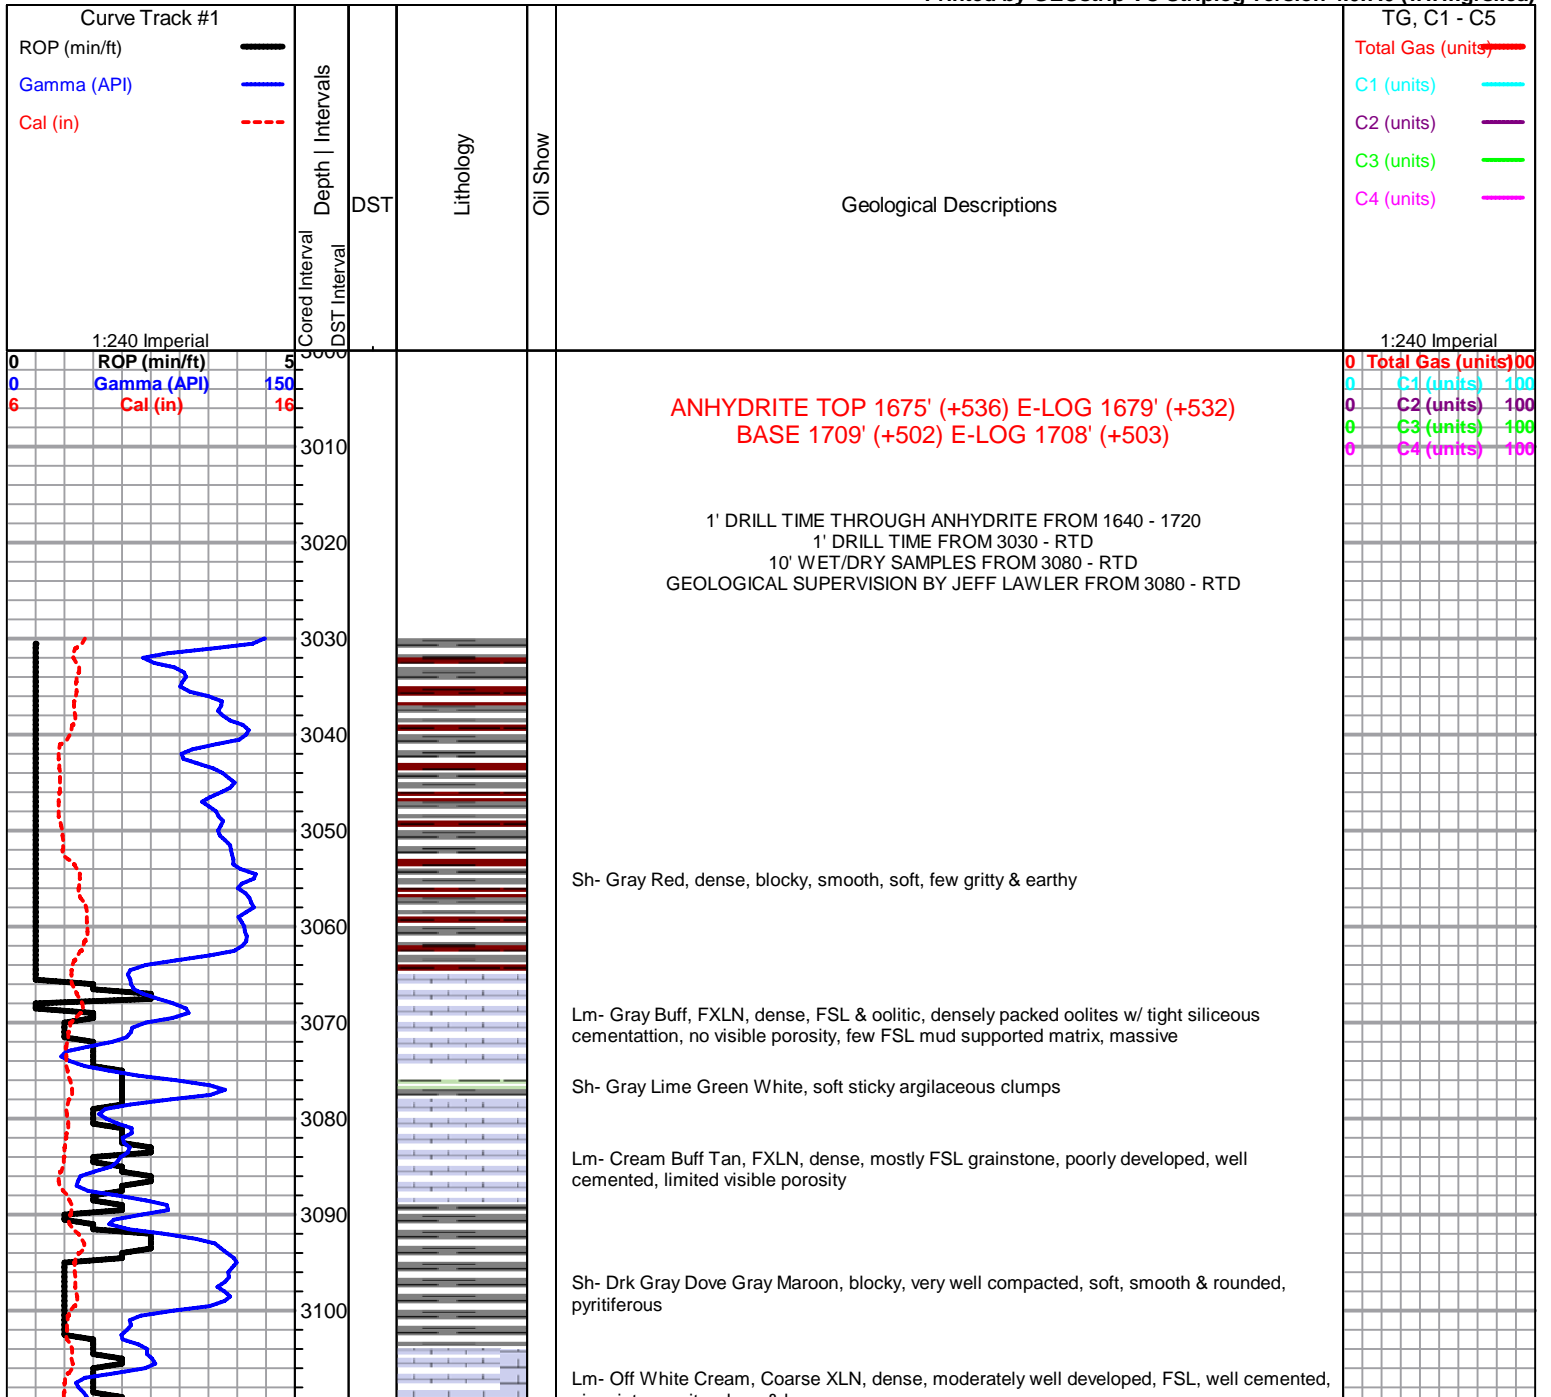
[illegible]

Curve Track #1
ROP (min/ft)
Gamma (API)
Cal (in)
1:240 Imperial

Cored Interval
Depth | Intervals
DST Interval
DST
Lithology
Oil Show
Geological Descriptions

TG, C1 - C5
Total Gas (units)
C1 (units)
C2 (units)
C3 (units)
C4 (units)
1:240 Imperial

0 ROP (min/ft) 5
0 Gamma (API) 150
6 Cal (in) 16

3000
3010
3020
3030
3040
3050
3060
3070
3080
3090
3100

0 Total Gas (units) 100
0 C1 (units) 100
0 C2 (units) 100
0 C3 (units) 100
0 C4 (units) 100

ANHYDRITE TOP 1675' (+536) E-LOG 1679' (+532)
BASE 1709' (+502) E-LOG 1708' (+503)

1' DRILL TIME THROUGH ANHYDRITE FROM 1640 - 1720
1' DRILL TIME FROM 3030 - RTD
10' WET/DRY SAMPLES FROM 3080 - RTD
GEOLOGICAL SUPERVISION BY JEFF LAWLER FROM 3080 - RTD

Sh- Gray Red, dense, blocky, smooth, soft, few gritty & earthy

Lm- Gray Buff, FXLN, dense, FSL & oolitic, densely packed oolites w/ tight siliceous cementattion, no visible porosity, few FSL mud supported matrix, massive

Sh- Gray Lime Green White, soft sticky argilaceous clumps

Lm- Cream Buff Tan, FXLN, dense, mostly FSL grainstone, poorly developed, well cemented, limited visible porosity

Sh- Drk Gray Dove Gray Maroon, blocky, very well compacted, soft, smooth & rounded, pyritiferous

Lm- Off White Cream, Coarse XLN, dense, moderately well developed, FSL, well cemented, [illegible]